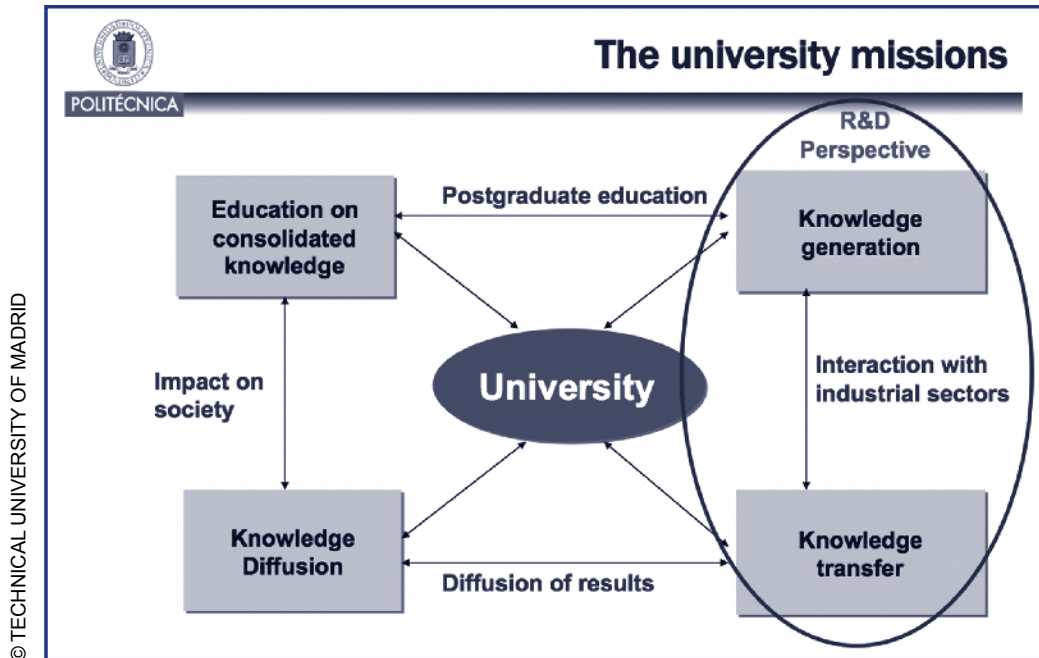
© TECHNICAL UNIVERSITY OF MADRID

POLITÉCNICA

The university missions

R&D Perspective

Education on consolidated knowledge

Postgraduate education

Knowledge generation

Impact on society

University

Interaction with industrial sectors

Knowledge Diffusion

Diffusion of results

Knowledge transfer